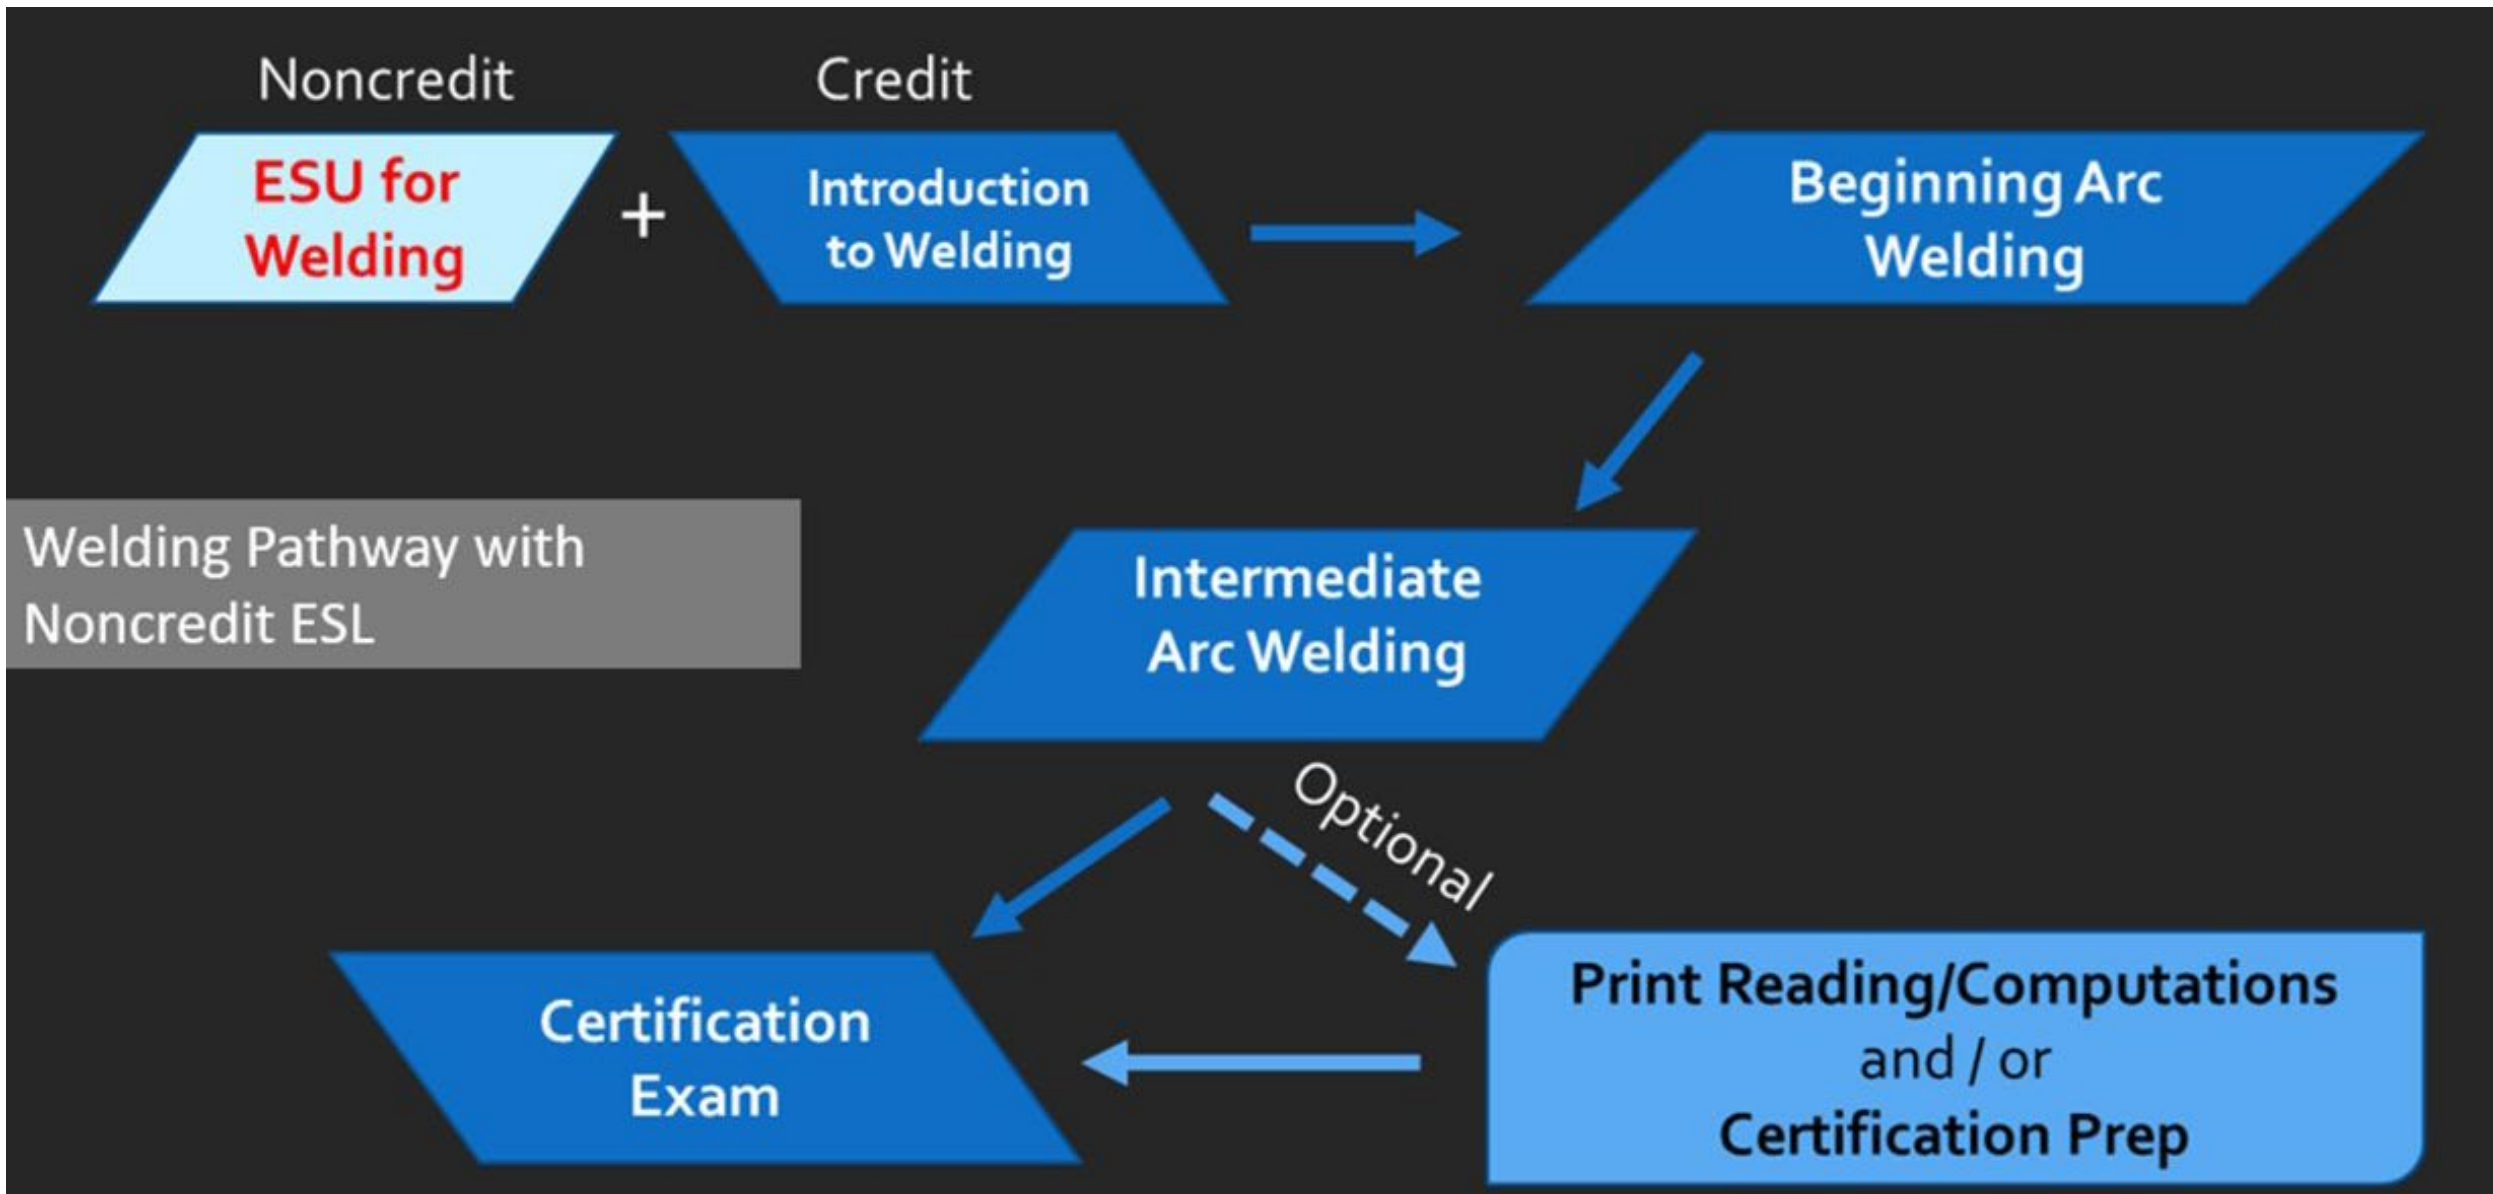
Noncredit

Credit

ESU for Welding

+

Introduction to Welding

Beginning Arc Welding

Welding Pathway with Noncredit ESL

Intermediate Arc Welding

Optional

Certification Exam

Print Reading/Computations and / or Certification Prep